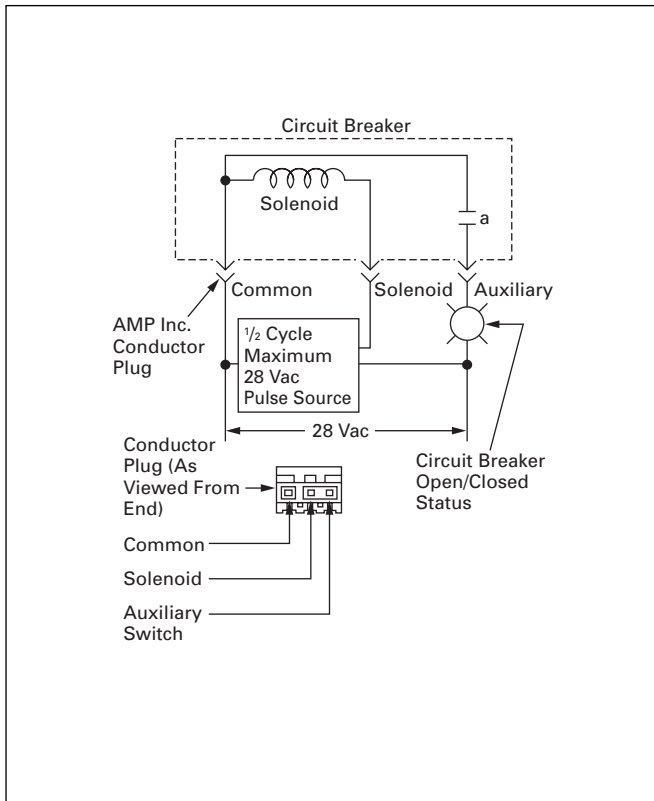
Circuit Breaker

Solenoid

a

Common

Solenoid

Auxiliary

AMP Inc. Conductor Plug

$\frac{1}{2}$ Cycle Maximum 28 Vac Pulse Source

28 Vac

Conductor Plug (As Viewed From End)

Circuit Breaker Open/Closed Status

Common

Solenoid

Auxiliary Switch